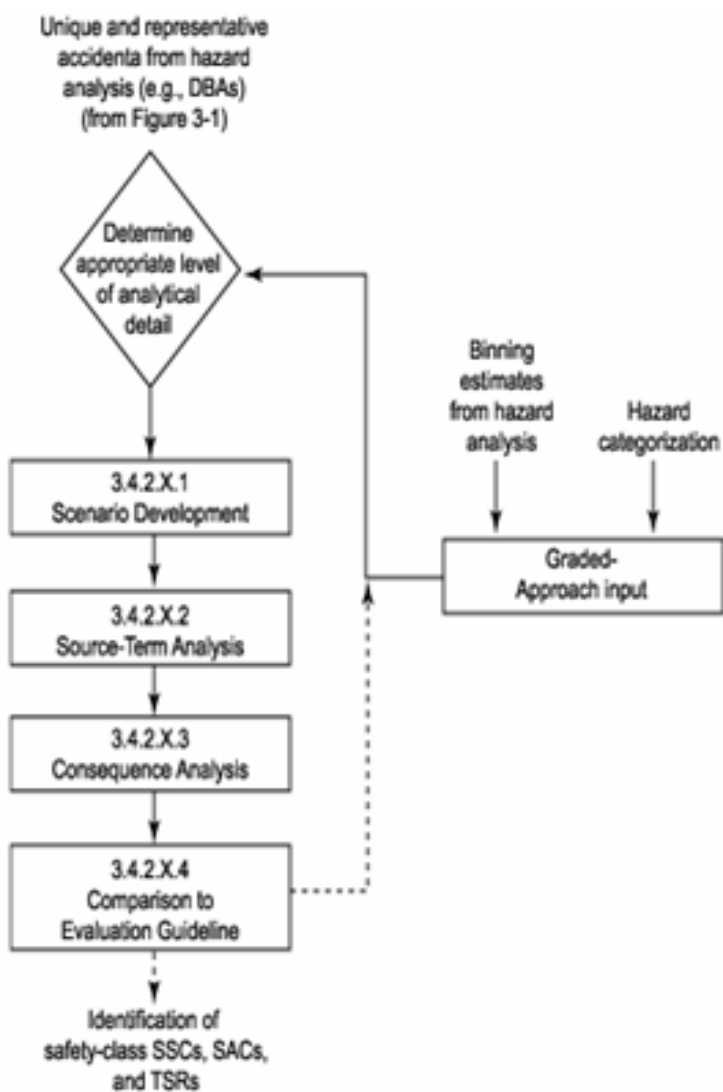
Unique and representative accidenta from hazard analysis (e.g., DBAs) (from Figure 3-1)

Determine appropriate level of analytical detail

Binning estimates from hazard analysis

Hazard categorization

3.4.2.X.1
Scenario Development

Graded-Approach input

3.4.2.X.2
Source-Term Analysis

3.4.2.X.3
Consequence Analysis

3.4.2.X.4
Comparison to Evaluation Guideline

Identification of safety-class SSCs, SACs, and TSRs